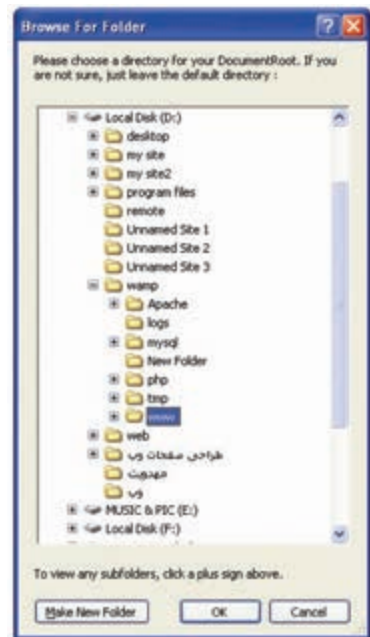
Browse For Folder

Please choose a directory for your DocumentRoot. If you are not sure, just leave the default directory :

Local Disk (D:)
desktop
my site
my site2
program files
remote
Unnamed Site 1
Unnamed Site 2
Unnamed Site 3
wamp
Apache
logs
mysql
New Folder
php
tmp
www
web
طراحی صفحات وب
مهدویت
وب
MUSIC & PIC (E:)
Local Disk (F:)

To view any subfolders, click a plus sign above.

Make New Folder
OK
Cancel